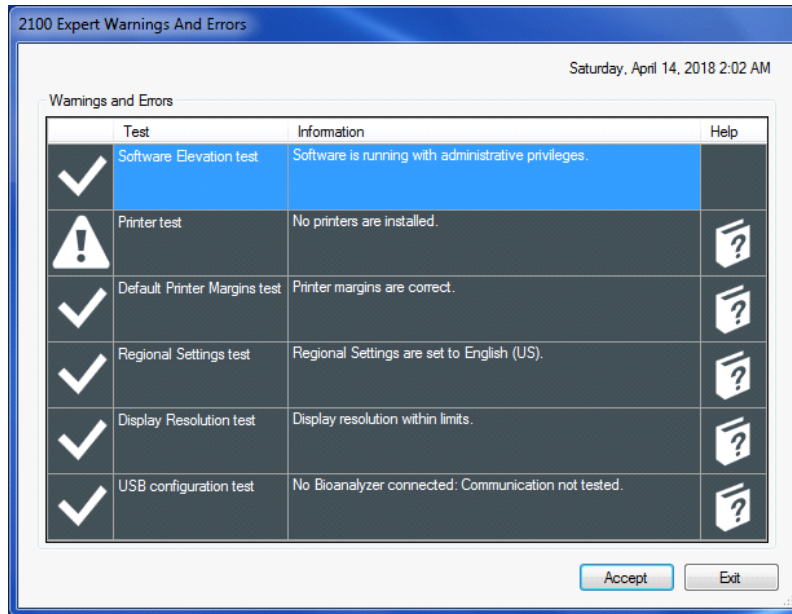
2100 Expert Warnings And Errors

Saturday, April 14, 2018 2:02 AM

Warnings and Errors

| | Test | Information | Help |
|---|---|---|---|
| | Software Elevation test | Software is running with administrative privileges. | |
| | Printer test | No printers are installed. | ? |
| | Default Printer Margins test | Printer margins are correct. | ? |
| | Regional Settings test | Regional Settings are set to English (US). | ? |
| | Display Resolution test | Display resolution within limits. | ? |
| | USB configuration test | No Bioanalyzer connected: Communication not tested. | ? |

Accept Exit